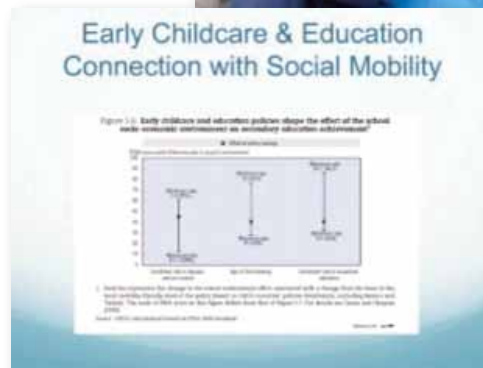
Early Childcare & Education Connection with Social Mobility

Figure 1.6. Early childcare and education policies shape the effect of the school socio-economic environment on secondary education achievement

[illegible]

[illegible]